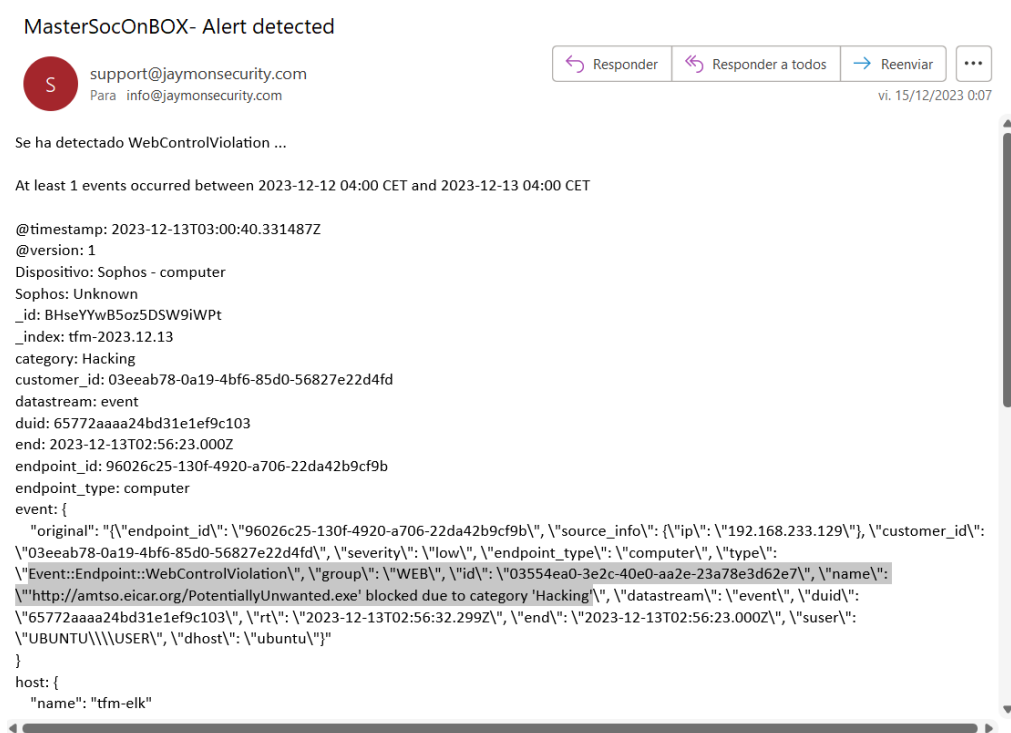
MasterSocOnBOX- Alert detected

S

support@jaymonsecurity.com
Para info@jaymonsecurity.com

Responder | Responder a todos | Reenviar | ...

vi. 15/12/2023 0:07

Se ha detectado WebControlViolation ...

At least 1 events occurred between 2023-12-12 04:00 CET and 2023-12-13 04:00 CET

@timestamp: 2023-12-13T03:00:40.331487Z
@version: 1
Dispositivo: Sophos - computer
Sophos: Unknown
_id: BHseYYwB5oz5DSW9iWPt
_index: tfm-2023.12.13
category: Hacking
customer_id: 03eeab78-0a19-4bf6-85d0-56827e22d4fd
datastream: event
duid: 65772aaaa24bd31e1ef9c103
end: 2023-12-13T02:56:23.000Z
endpoint_id: 96026c25-130f-4920-a706-22da42b9cf9b
endpoint_type: computer
event: {
"original": "{\"endpoint_id\": \"96026c25-130f-4920-a706-22da42b9cf9b\", \"source_info\": {\"ip\": \"192.168.233.129\"}, \"customer_id\": \"03eeab78-0a19-4bf6-85d0-56827e22d4fd\", \"severity\": \"low\", \"endpoint_type\": \"computer\", \"type\": \"Event::Endpoint::WebControlViolation\", \"group\": \"WEB\", \"id\": \"03554ea0-3e2c-40e0-aa2e-23a78e3d62e7\", \"name\": \"'http://amtso.eicar.org/PotentiallyUnwanted.exe' blocked due to category 'Hacking'\", \"datastream\": \"event\", \"duid\": \"65772aaaa24bd31e1ef9c103\", \"rt\": \"2023-12-13T02:56:32.299Z\", \"end\": \"2023-12-13T02:56:23.000Z\", \"suser\": \"UBUNTU\\\\USER\", \"dhost\": \"ubuntu\"}"
}
host: {
"name": "tfm-elk"